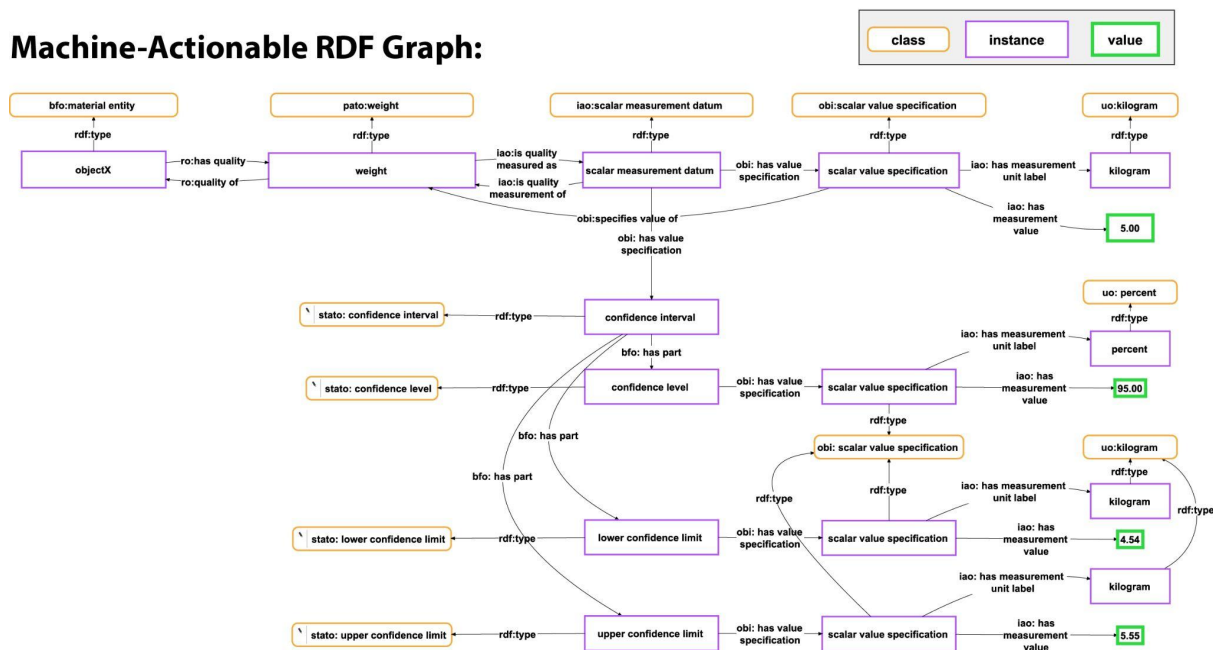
Machine-Actionable RDF Graph:

class
instance
value

bfo:material entity
pato:weight
iao:scalar measurement datum
obi:scalar value specification
uo:kilogram

rdf:type
rdf:type
rdf:type
rdf:type
rdf:type

objectX
ro:has quality
ro:quality of
weight
iao:is quality measured as
iao:is quality measurement of
scalar measurement datum
obi: has value specification
scalar value specification
iao: has measurement unit label
kilogram

obi:specifies value of
iao: has measurement value
5.00

obi: has value specification

stato: confidence interval
rdf:type
confidence interval

uo: percent
rdf:type
iao: has measurement unit label
percent

bfo: has part

stato: confidence level
rdf:type
confidence level
obi: has value specification
scalar value specification
iao: has measurement value
95.00

rdf:type
obi: scalar value specification
uo:kilogram

bfo: has part
rdf:type
bfo: has part
rdf:type
iao: has measurement unit label
rdf:type
kilogram
rdf:type

stato: lower confidence limit
rdf:type
lower confidence limit
obi: has value specification
scalar value specification
iao: has measurement value
4.54

iao: has measurement unit label
kilogram

stato: upper confidence limit
rdf:type
upper confidence limit
obi: has value specification
scalar value specification
iao: has measurement value
5.55